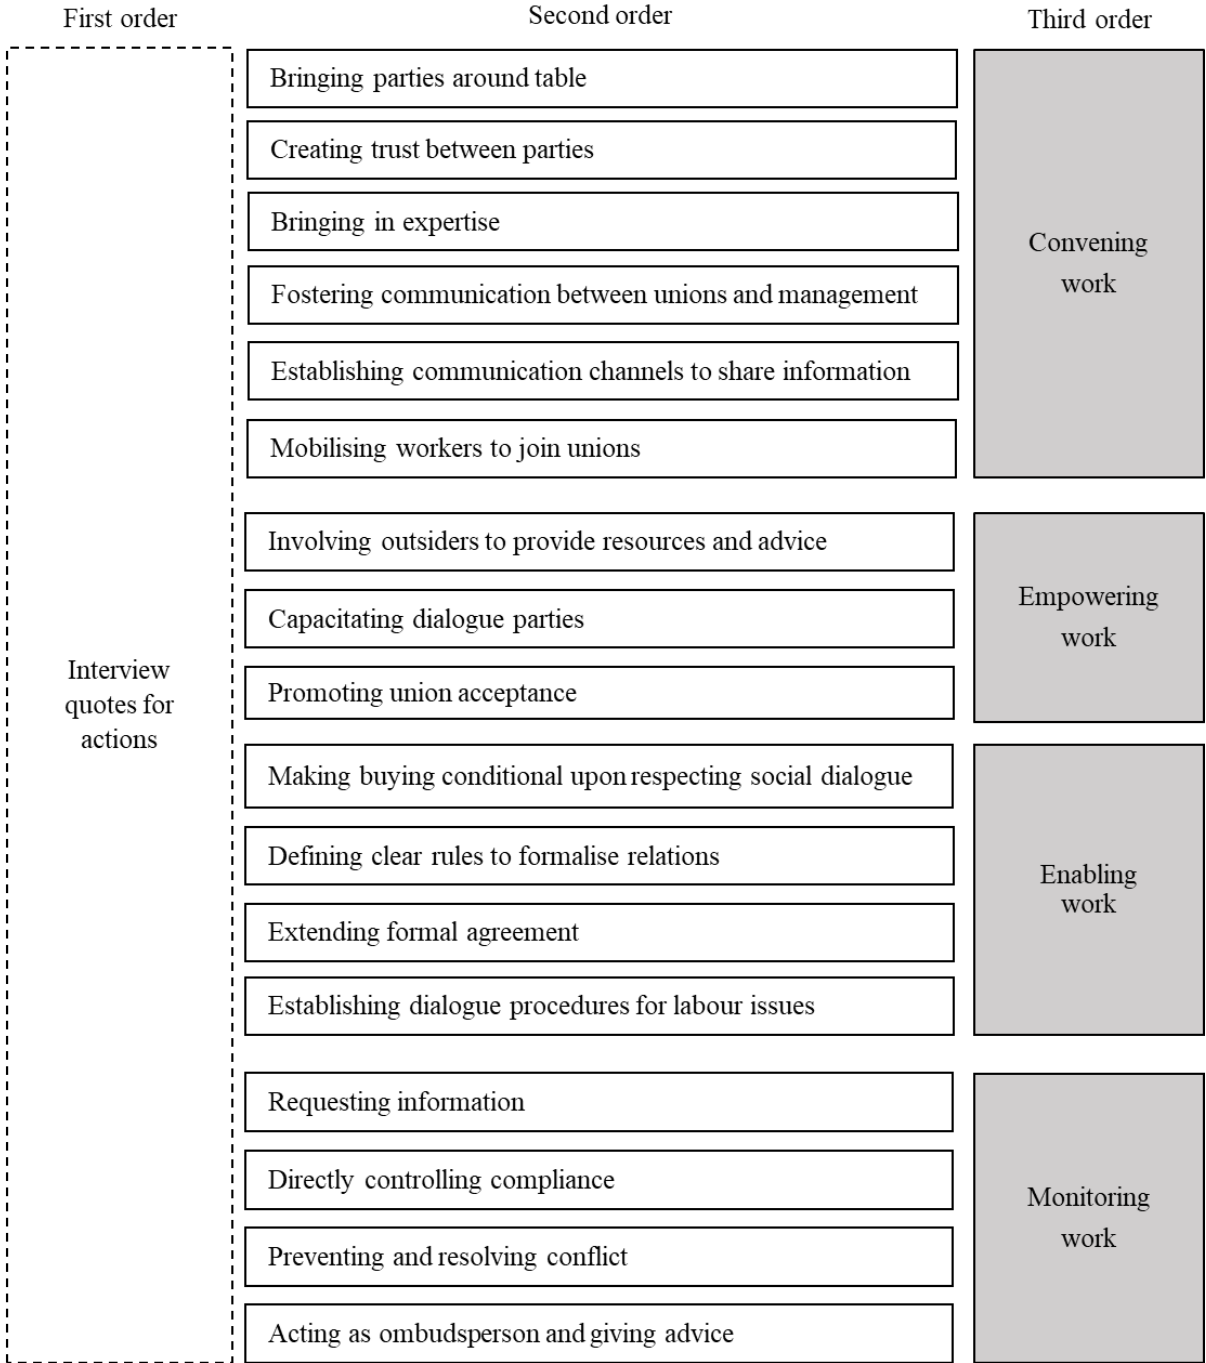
First order

Second order

Third order

Interview quotes for actions

Bringing parties around table

Creating trust between parties

Bringing in expertise

Fostering communication between unions and management

Establishing communication channels to share information

Mobilising workers to join unions

Convening work

Involving outsiders to provide resources and advice

Capacitating dialogue parties

Promoting union acceptance

Empowering work

Making buying conditional upon respecting social dialogue

Defining clear rules to formalise relations

Extending formal agreement

Establishing dialogue procedures for labour issues

Enabling work

Requesting information

Directly controlling compliance

Preventing and resolving conflict

Acting as ombudsperson and giving advice

Monitoring work